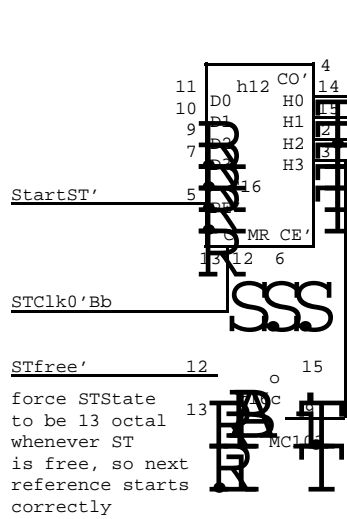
11
10
9
7
5
13
4
h12
CO'
14
D0
H0
15
D1
H1
2
D2
H2
3
D3
H3
16
PE
MR
CE'
12
6
StartST'
STClk0'Bb
STfree'
12
15
o
13
Vcc
9
MC10
force STState to be 13 octal whenever ST is free, so next reference starts correctly